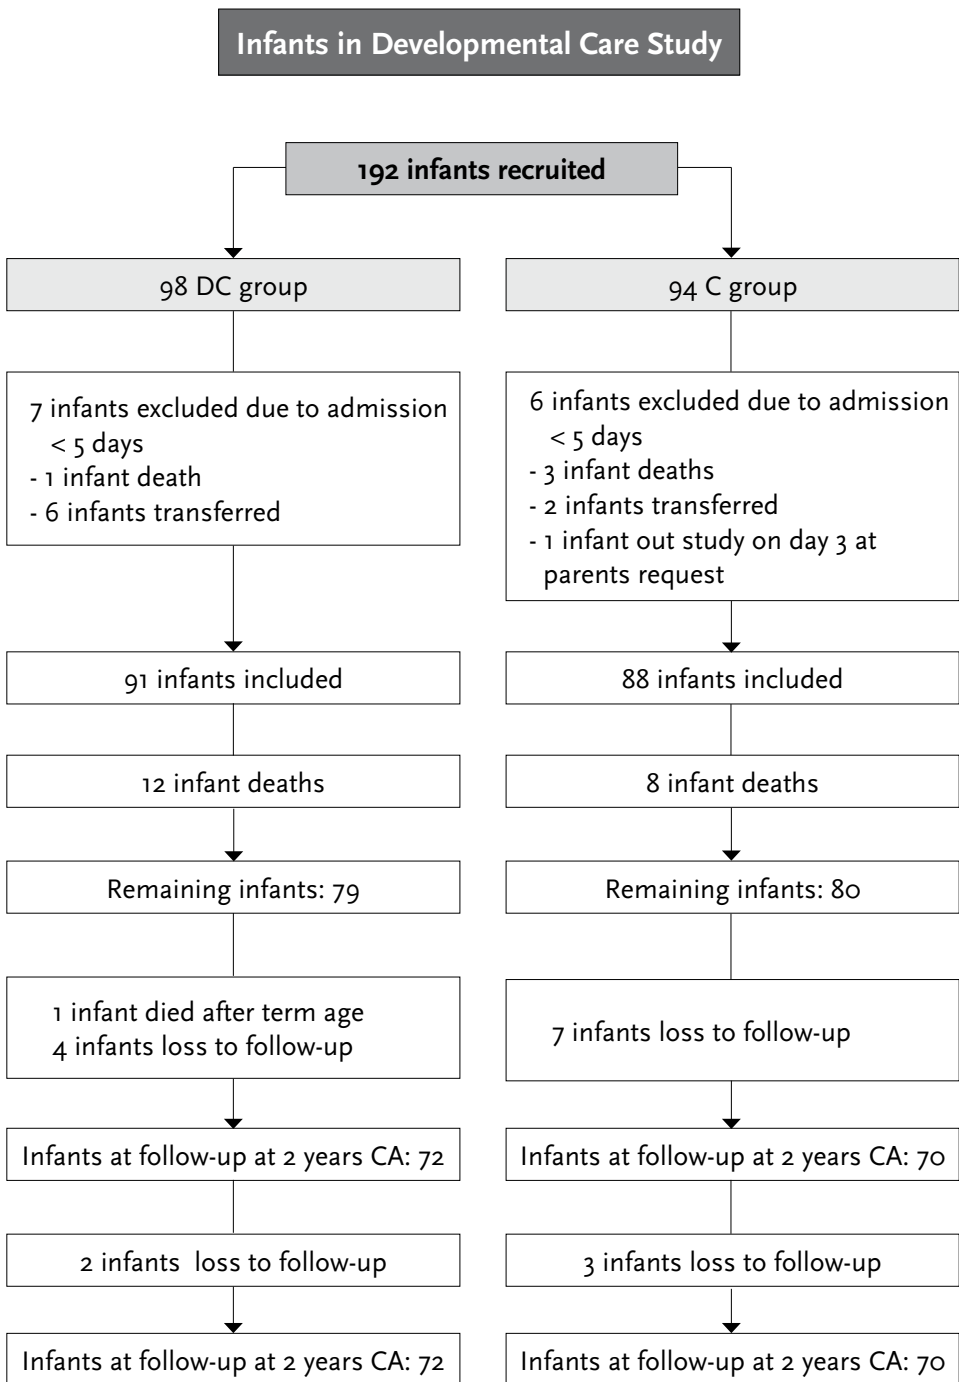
Infants in Developmental Care Study

192 infants recruited

98 DC group

7 infants excluded due to admission < 5 days
- 1 infant death
- 6 infants transferred

91 infants included

12 infant deaths

Remaining infants: 79

1 infant died after term age
4 infants loss to follow-up

Infants at follow-up at 2 years CA: 72

2 infants loss to follow-up

Infants at follow-up at 2 years CA: 72

94 C group

6 infants excluded due to admission < 5 days
- 3 infant deaths
- 2 infants transferred
- 1 infant out study on day 3 at parents request

88 infants included

8 infant deaths

Remaining infants: 80

7 infants loss to follow-up

Infants at follow-up at 2 years CA: 70

3 infants loss to follow-up

Infants at follow-up at 2 years CA: 70